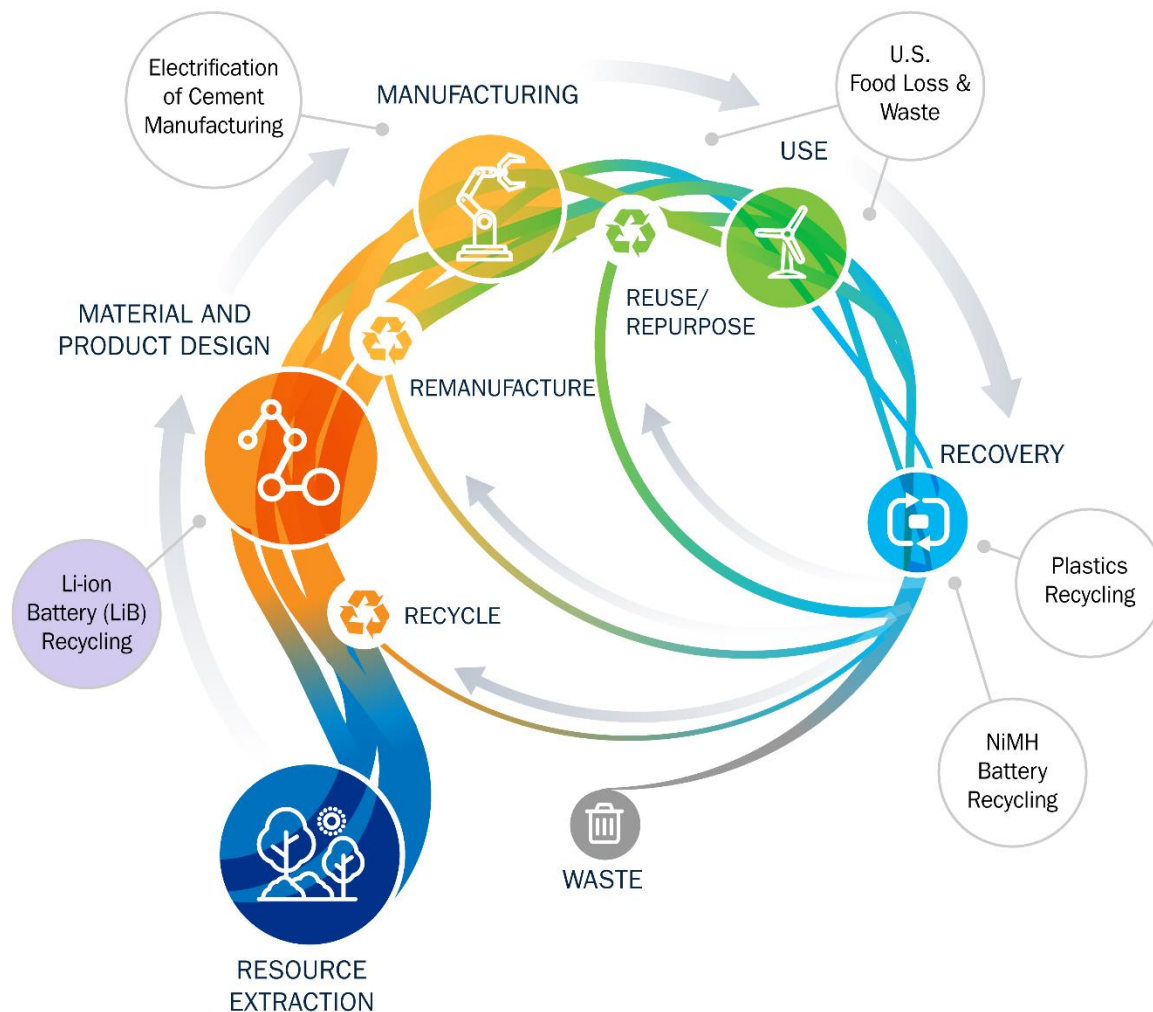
Electrification of Cement Manufacturing

MANUFACTURING

U.S. Food Loss & Waste

USE

REUSE/ REPURPOSE

MATERIAL AND PRODUCT DESIGN

REMANUFACTURE

RECOVERY

Li-ion Battery (LiB) Recycling

Plastics Recycling

RECYCLE

NiMH Battery Recycling

WASTE

RESOURCE EXTRACTION